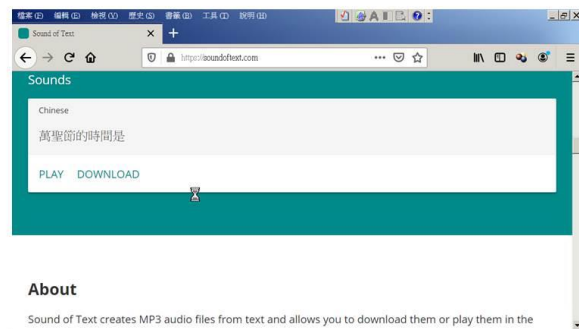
檔案(F) 編輯(E) 檢視(V) 歷史(S) 書籤(B) 工具(T) 說明(H)

Sound of Text

https://soundoftext.com

Sounds

Chinese

萬聖節的時間是

PLAY DOWNLOAD

About

Sound of Text creates MP3 audio files from text and allows you to download them or play them in the